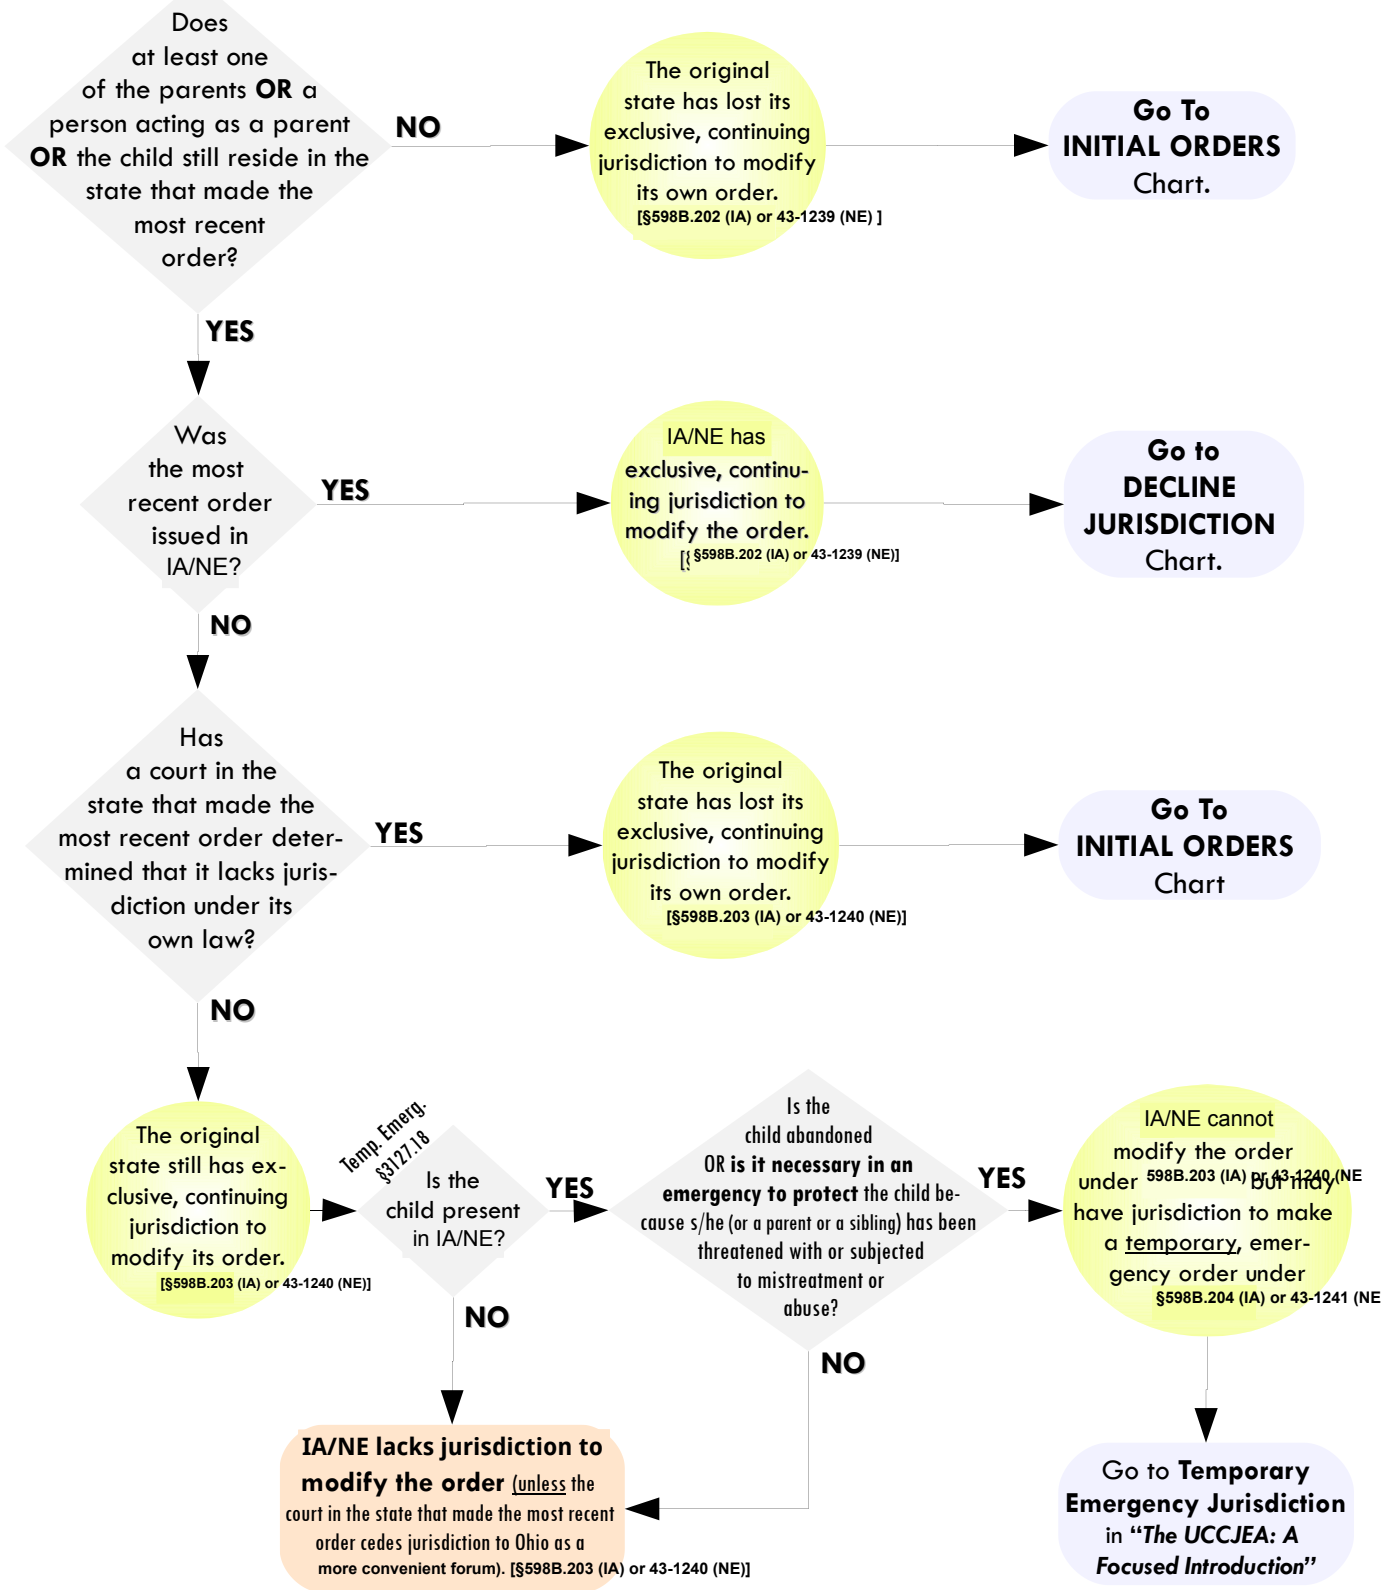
Does at least one of the parents **OR** a person acting as a parent **OR** the child still reside in the state that made the most recent order?

NO

The original state has lost its exclusive, continuing jurisdiction to modify its own order. [§598B.202 (IA) or 43-1239 (NE) ]

Go To **INITIAL ORDERS** Chart.

YES

Was the most recent order issued in IA/NE?

YES

IA/NE has exclusive, continuing jurisdiction to modify the order. [§598B.202 (IA) or 43-1239 (NE)]

Go to **DECLINE JURISDICTION** Chart.

NO

Has a court in the state that made the most recent order determined that it lacks jurisdiction under its own law?

YES

The original state has lost its exclusive, continuing jurisdiction to modify its own order. [§598B.203 (IA) or 43-1240 (NE)]

Go To **INITIAL ORDERS** Chart

NO

The original state still has exclusive, continuing jurisdiction to modify its order. [§598B.203 (IA) or 43-1240 (NE)]

Temp. Emerg. §3127.18

Is the child present in IA/NE?

YES

Is the child abandoned OR **is it necessary in an emergency to protect** the child because s/he (or a parent or a sibling) has been threatened with or subjected to mistreatment or abuse?

YES

IA/NE cannot modify the order under 598B.203 (IA) or 43-1240 (NE but may have jurisdiction to make a temporary, emergency order under §598B.204 (IA) or 43-1241 (NE

NO

NO

**IA/NE lacks jurisdiction to modify the order** (unless the court in the state that made the most recent order cedes jurisdiction to Ohio as a more convenient forum). [§598B.203 (IA) or 43-1240 (NE)]

Go to **Temporary Emergency Jurisdiction** in ***"The UCCJEA: A Focused Introduction"***